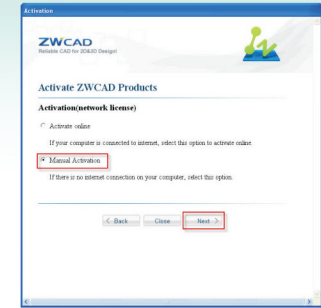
Activation

ZWCAD
Reliable CAD for 2D&3D Design!

Activate ZWCAD Products

Activation(network license)

Activate online

If your computer is connected to internet, select this option to activate online.

Manual Activation

If there is no internet connection on your computer, select this option.

< Back Close Next >